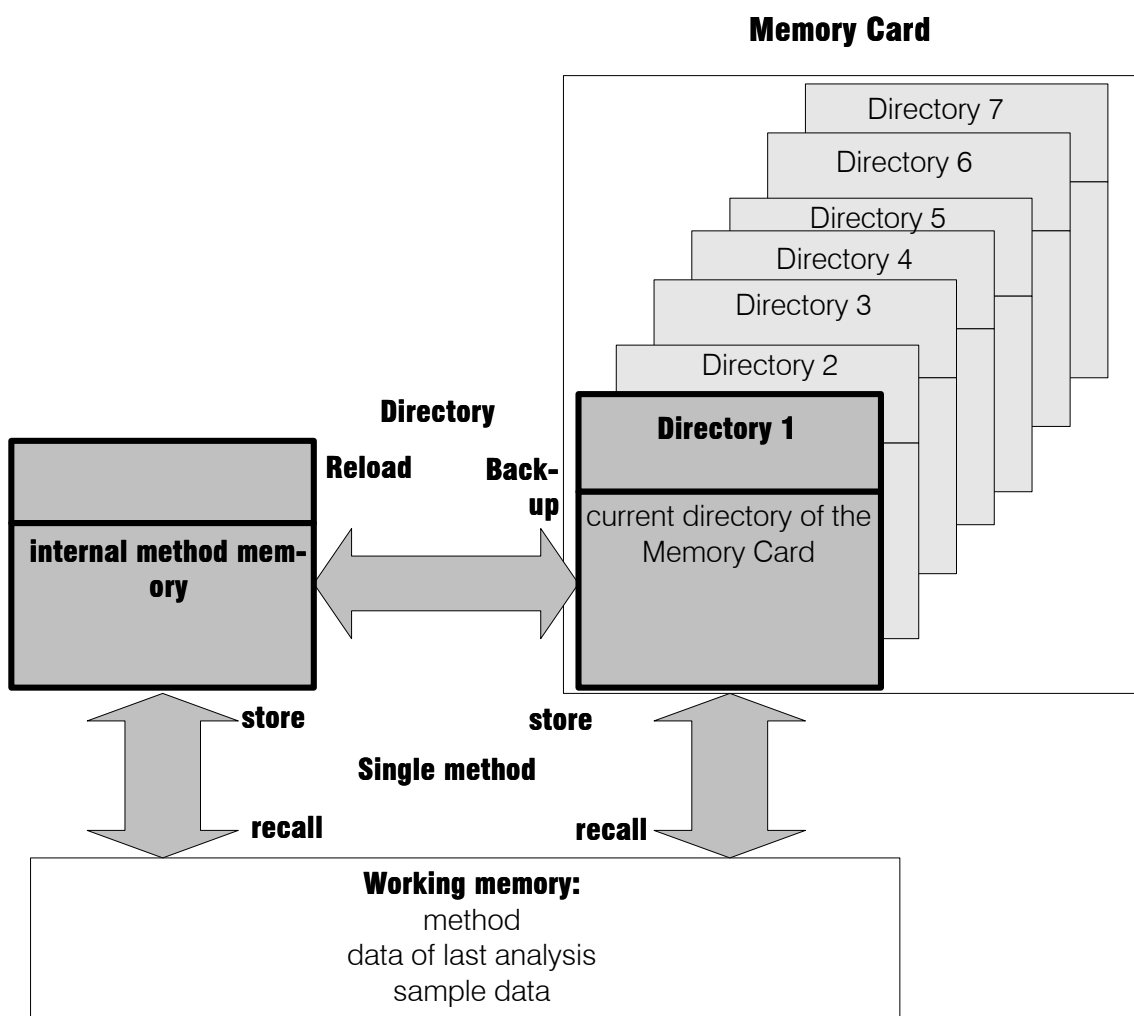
Memory Card

Directory 7

Directory 6

Directory 5

Directory 4

Directory 3

Directory 2

Directory

Directory 1

Reload

Back-up

internal method memory

current directory of the Memory Card

store

store

Single method

recall

recall

Working memory:
method
data of last analysis
sample data